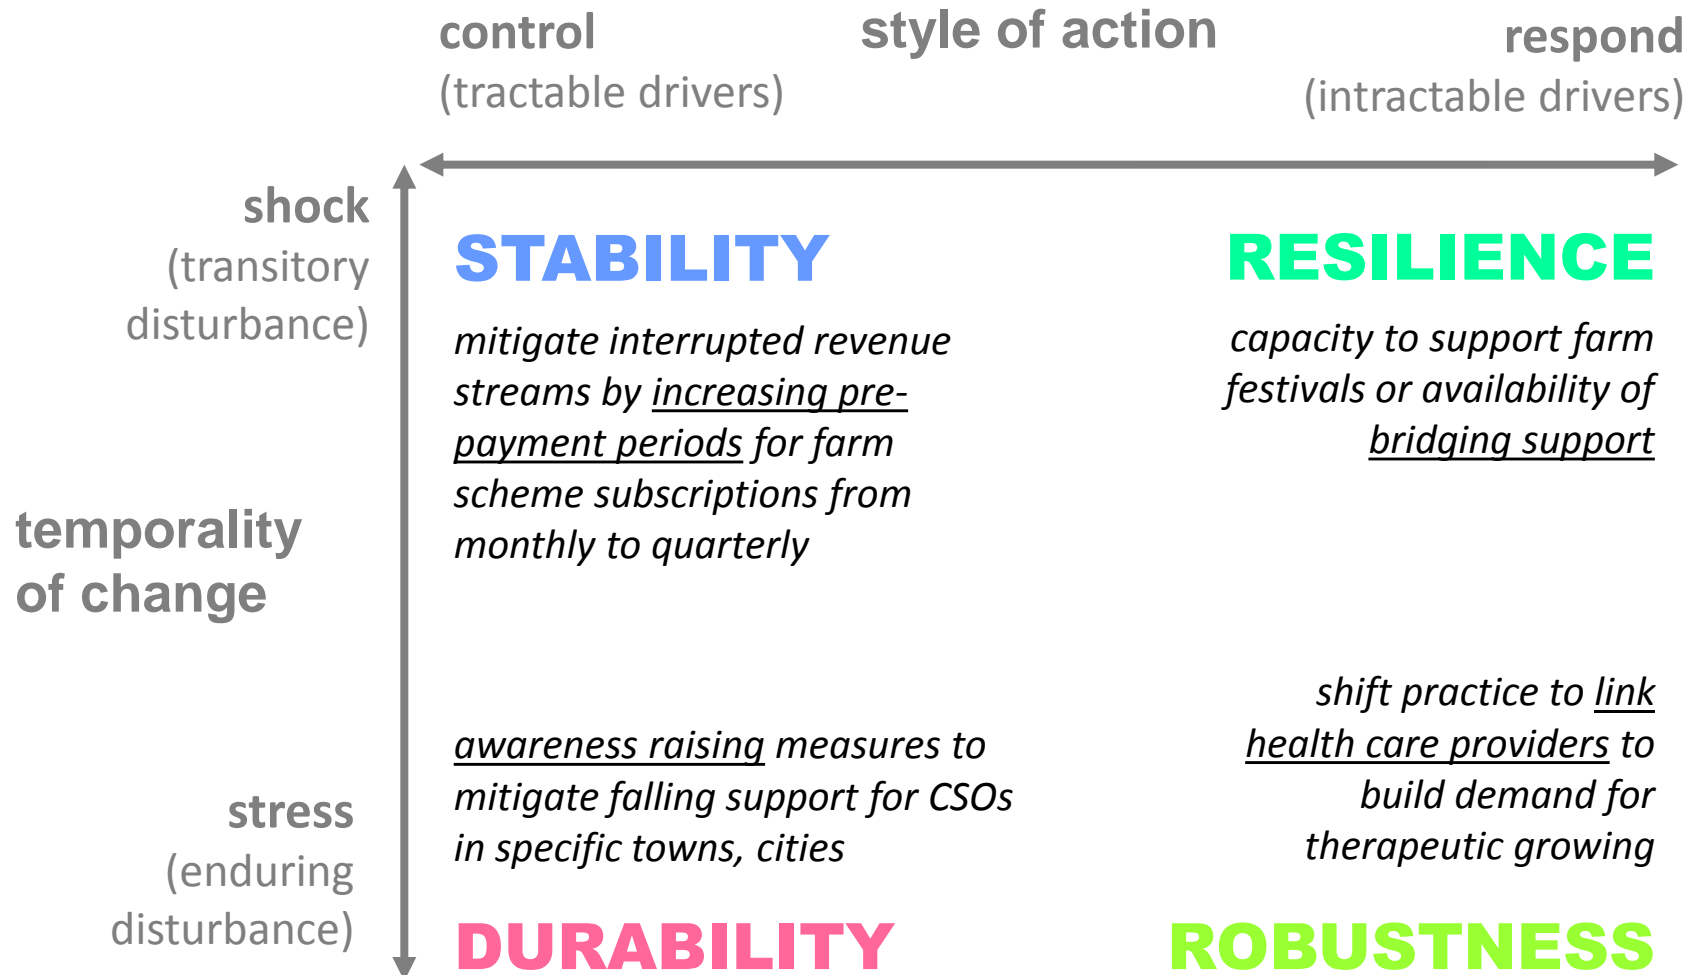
control
(tractable drivers)

style of action

respond
(intractable drivers)

shock
(transitory disturbance)

temporality of change

stress
(enduring disturbance)

STABILITY

mitigate interrupted revenue streams by increasing pre-payment periods for farm scheme subscriptions from monthly to quarterly

RESILIENCE

capacity to support farm festivals or availability of bridging support

awareness raising measures to mitigate falling support for CSOs in specific towns, cities

DURABILITY

shift practice to link health care providers to build demand for therapeutic growing

ROBUSTNESS